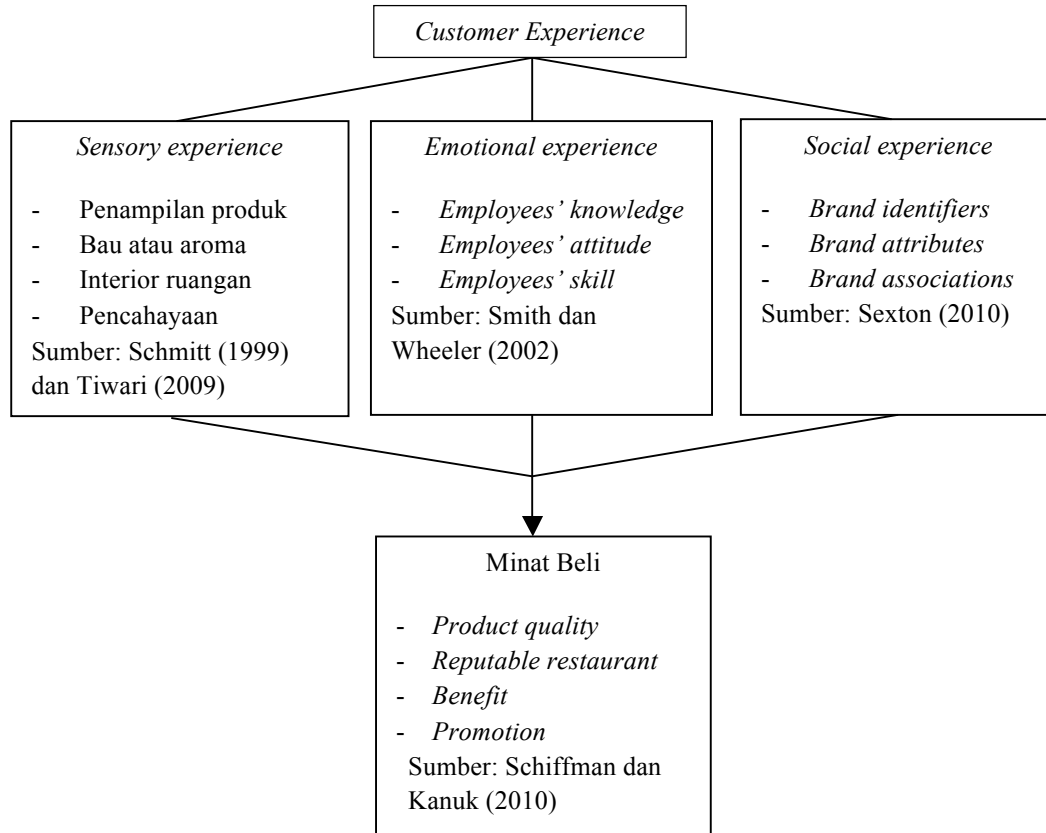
Customer Experience

Sensory experience

- Penampilan produk
- Bau atau aroma
- Interior ruangan
- Pencahayaan

Sumber: Schmitt (1999) dan Tiwari (2009)

Emotional experience

- Employees' knowledge
- Employees' attitude
- Employees' skill

Sumber: Smith dan Wheeler (2002)

Social experience

- Brand identifiers
- Brand attributes
- Brand associations

Sumber: Sexton (2010)

Minat Beli

- Product quality
- Reputable restaurant
- Benefit
- Promotion

Sumber: Schiffman dan Kanuk (2010)